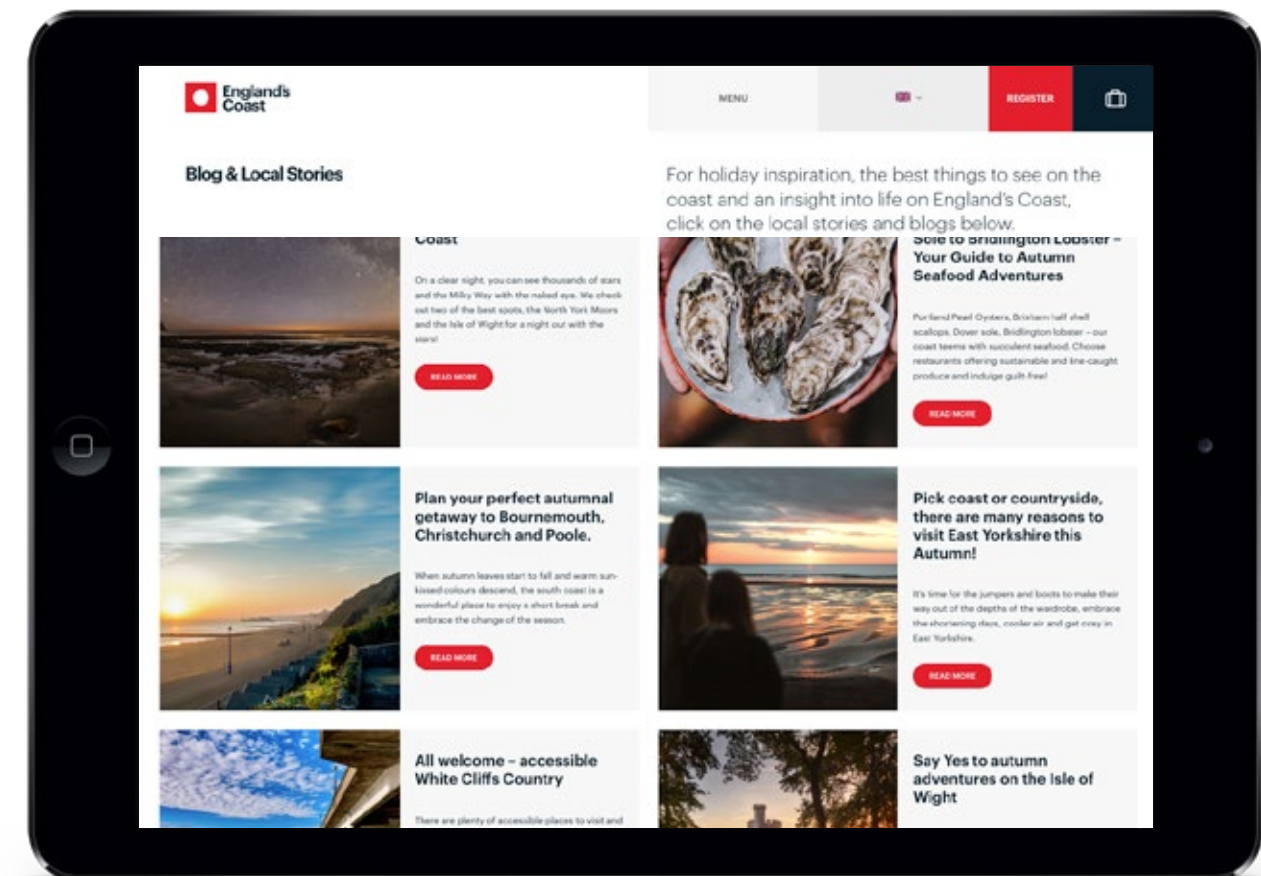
England's Coast

MENU

REGISTER

Blog & Local Stories

For holiday inspiration, the best things to see on the coast and an insight into life on England's Coast, click on the local stories and blogs below.

Coast

On a clear night, you can see thousands of stars and the Milky Way with the naked eye. We check out two of the best spots, the North York Moors and the Isle of Wight for a night out with the stars!

READ MORE

Sole to Bridlington Lobster – Your Guide to Autumn Seafood Adventures

Portland Pearl Oysters, Brixham half shell scallops, Dover sole, Bridlington lobster – our coast teems with succulent seafood. Choose restaurants offering sustainable and line-caught produce and indulge guilt-free!

READ MORE

Plan your perfect autumnal getaway to Bournemouth, Christchurch and Poole.

When autumn leaves start to fall and warm sun-kissed colours descend, the south coast is a wonderful place to enjoy a short break and embrace the change of the season.

READ MORE

Pick coast or countryside, there are many reasons to visit East Yorkshire this Autumn!

It's time for the jumpers and boots to make their way out of the depths of the wardrobe, embrace the shortening days, cooler air and get cosy in East Yorkshire.

READ MORE

All welcome – accessible White Cliffs Country

There are plenty of accessible places to visit and

Say Yes to autumn adventures on the Isle of Wight